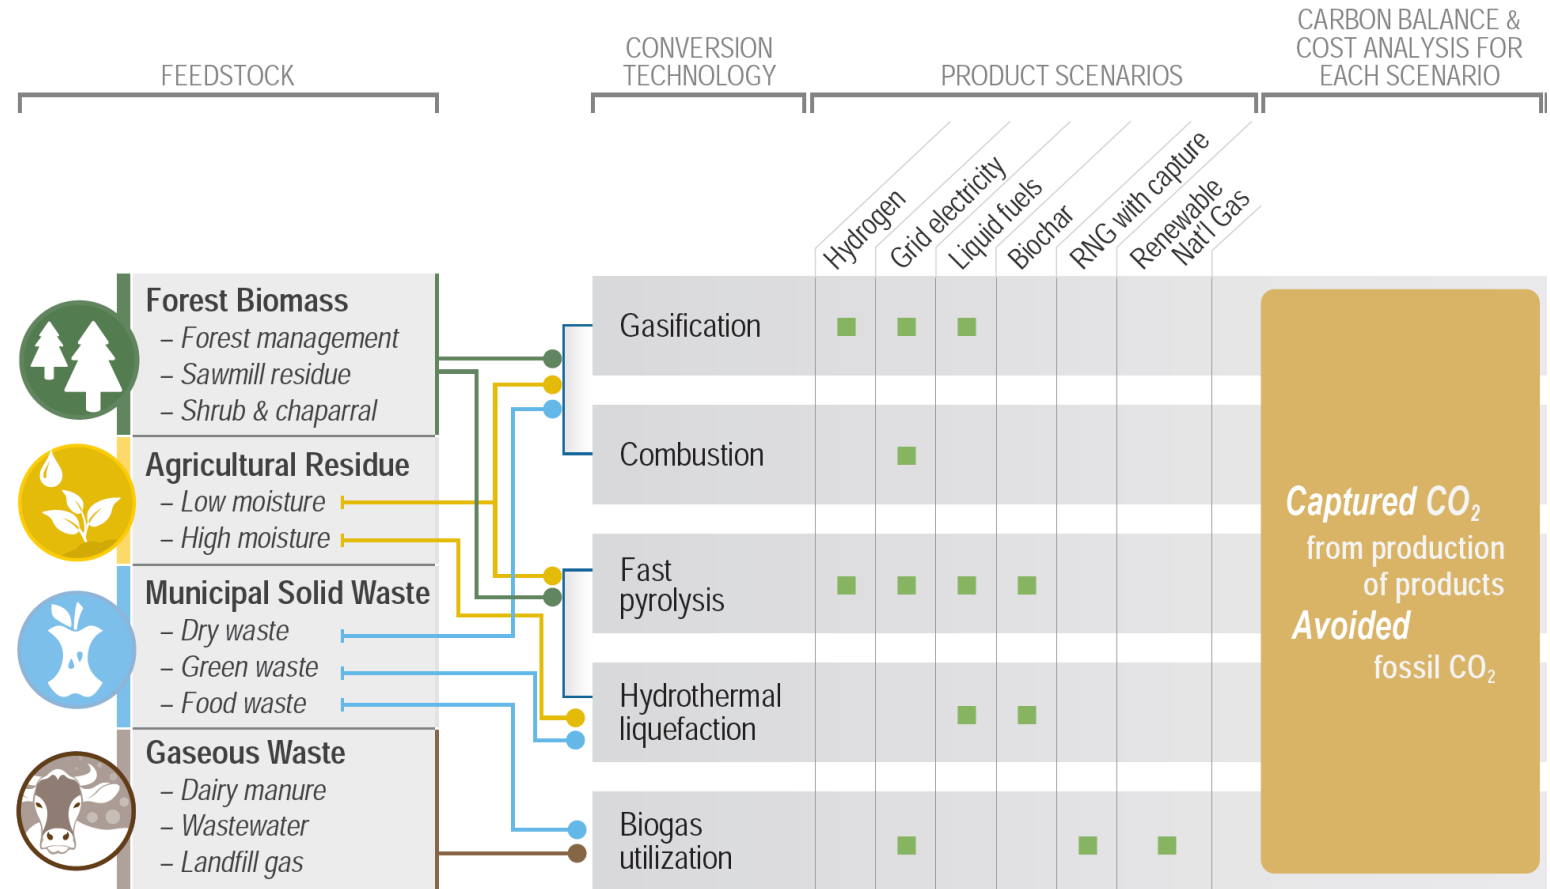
FEEDSTOCK

CONVERSION TECHNOLOGY

PRODUCT SCENARIOS

CARBON BALANCE & COST ANALYSIS FOR EACH SCENARIO

Hydrogen
Grid electricity
Liquid fuels
Biochar
RNG with capture
Renewable Nat'l Gas

Forest Biomass
– Forest management
– Sawmill residue
– Shrub & chaparral

Agricultural Residue
– Low moisture
– High moisture

Municipal Solid Waste
– Dry waste
– Green waste
– Food waste

Gaseous Waste
– Dairy manure
– Wastewater
– Landfill gas

Gasification

Combustion

Fast pyrolysis

Hydrothermal liquefaction

Biogas utilization

Captured $CO_2$ from production of products
Avoided fossil $CO_2$